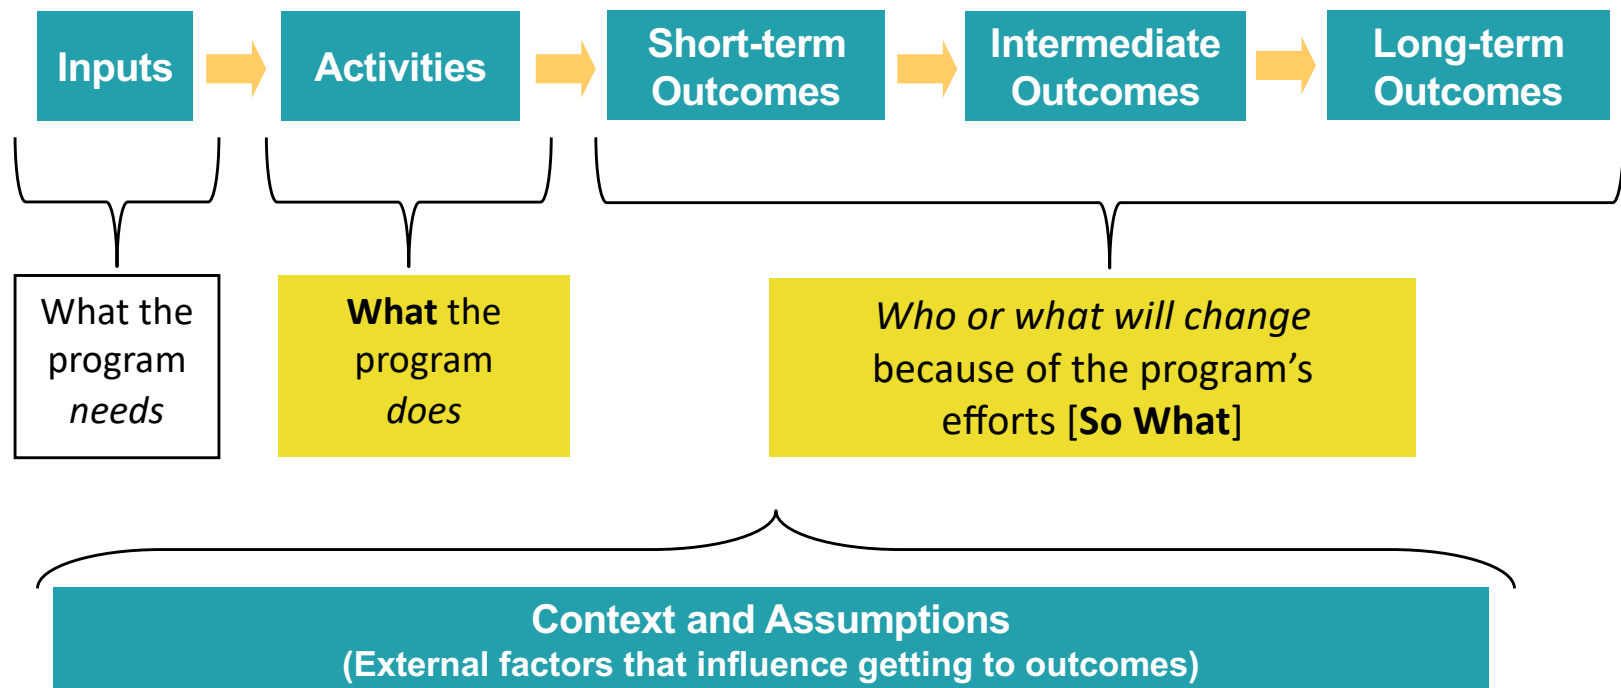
Inputs

Activities

Short-term Outcomes

Intermediate Outcomes

Long-term Outcomes

What the program *needs*

**What** the program *does*

*Who or what will change* because of the program's efforts [**So What**]

Context and Assumptions
(External factors that influence getting to outcomes)